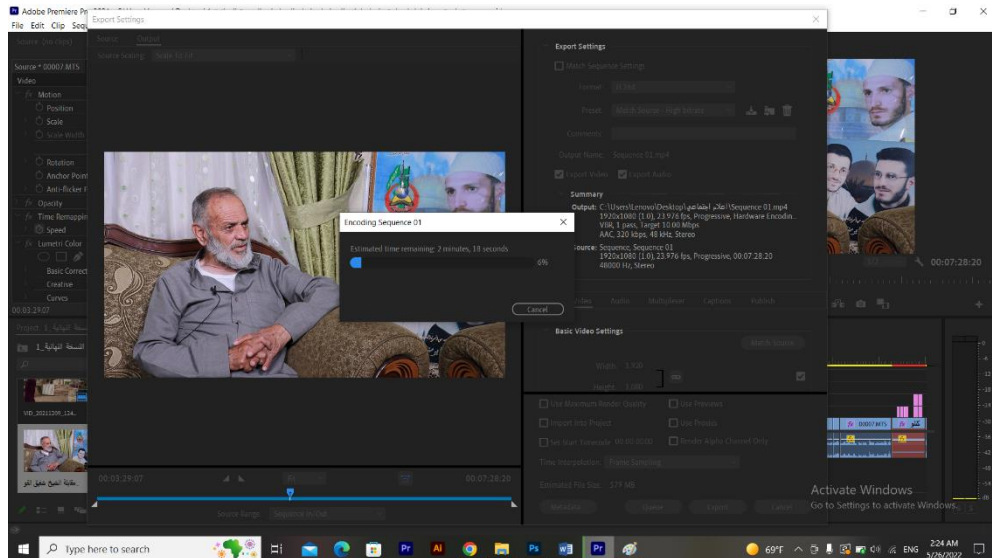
Adobe Premiere Pr
File Edit Clip Seq
Export Settings
Source Output
Source Scaling Scale To Fit
Source: * 00007.MTS
Video
fx Motion
Position
Scale
Scale Width
Rotation
Anchor Point
Anti-flicker F
fx Opacity
fx Time Remapping
Speed
fx Lumetri Color
Basic Correct
Creative
Curves
00:03:29:07
Project: النسخة النهائية_1
النسخة النهائية_1
VID_20211209_124...
مقابلة الشيخ شفيق الق...
Export Settings
Match Sequence Settings
Format: H.264
Preset: Match Source - High bitrate
Comments:
Output Name: Sequence 01.mp4
Export Video Export Audio
Summary
Output: C:\Users\Lenovo\Desktop\اعلام اجتماعي\Sequence 01.mp4
1920x1080 (1.0), 23.976 fps, Progressive, Hardware Encodin...
VBR, 1 pass, Target 10.00 Mbps
AAC, 320 kbps, 48 kHz, Stereo
Source: Sequence, Sequence 01
1920x1080 (1.0), 23.976 fps, Progressive, 00:07:28:20
48000 Hz, Stereo
Encoding Sequence 01
Estimated time remaining: 2 minutes, 19 seconds
0%
Cancel
Video Audio Multiplexer Captions Publish
Basic Video Settings
Match Source
Width: 1,920
Height: 1,080
Use Maximum Render Quality Use Previews
Import into Project Use Proxies
Set Start Timecode 00:00:00:00 Render Alpha Channel Only
Time Interpolation: Frame Sampling
Estimated File Size: 579 MB
Metadata... Queue Export Cancel
00:03:29:07
00:07:28:20
Source Range: Sequence In/Out
00:07:28:20
00007.MTS
Activate Windows
Go to Settings to activate Windows.
Type here to search
69°F
ENG
2:24 AM
5/26/2022